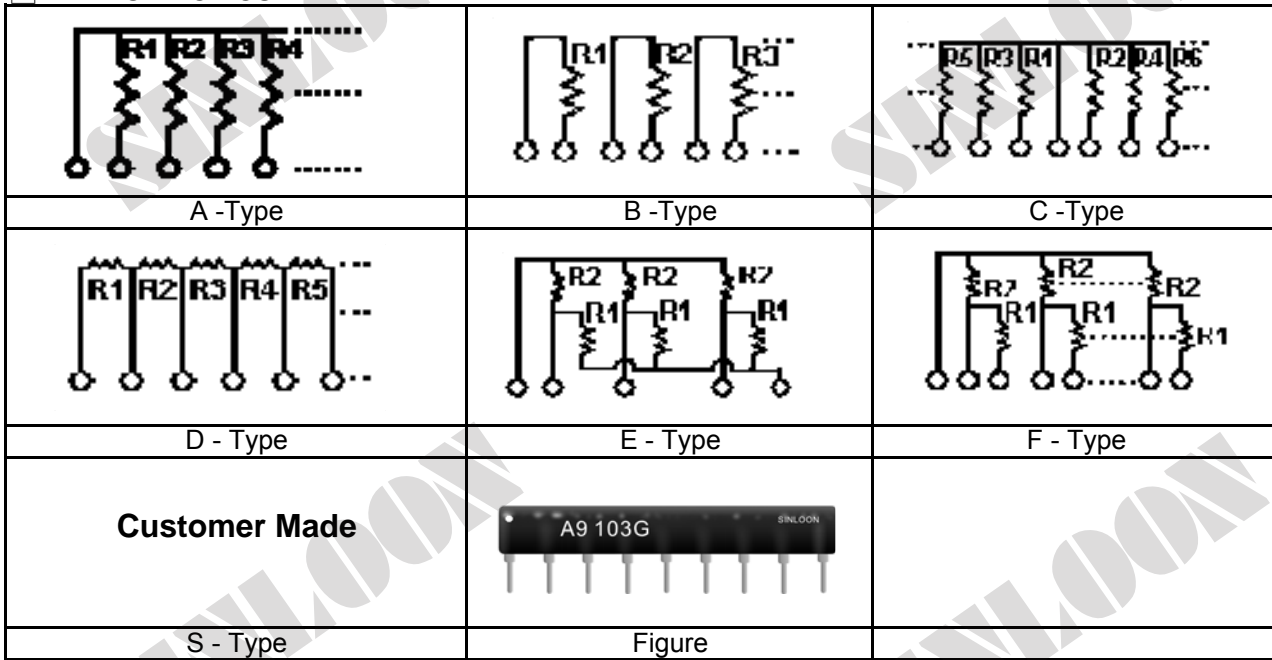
| R1 R2 R3 R4 | R1 R2 R3 | R5 R3 R1 R2 R4 R6 |
|---|---|---|
| A -Type | B -Type | C -Type |
| R1 R2 R3 R4 R5 | R2 R2 R2 R1 R1 R1 | R2 R2 R2 R1 R1 R1 |
| D - Type | E - Type | F - Type |
| **Customer Made** | A9 103G SINLOON | |
| S - Type | Figure | |

SINLOON SINLOON SINLOON SINLOON